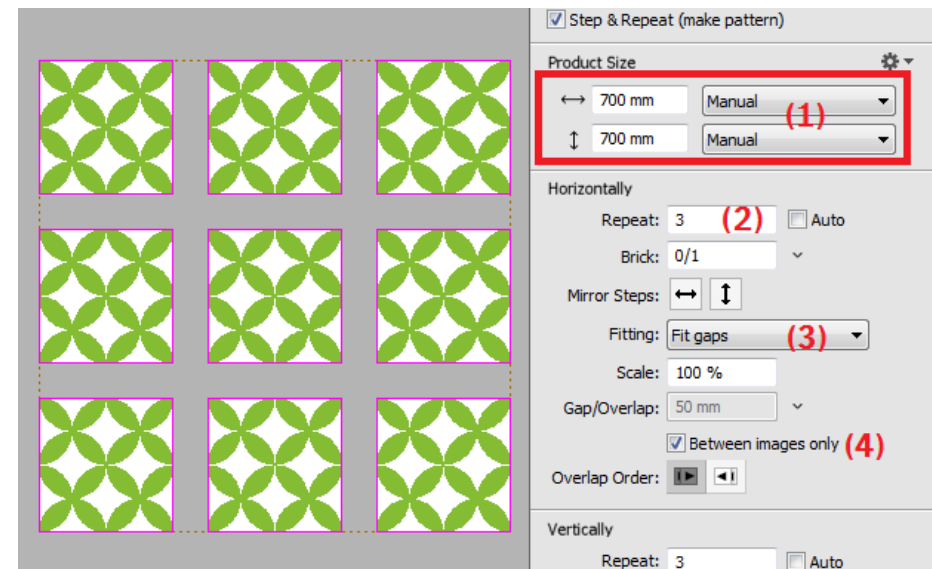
Step & Repeat (make pattern)

Product Size

700 mm Manual

700 mm Manual

(1)

Horizontally

Repeat: 3 (2) Auto

Brick: 0/1

Mirror Steps:

Fitting: Fit gaps (3)

Scale: 100 %

Gap/Overlap: 50 mm

Between images only (4)

Overlap Order:

Vertically

Repeat: 3 Auto